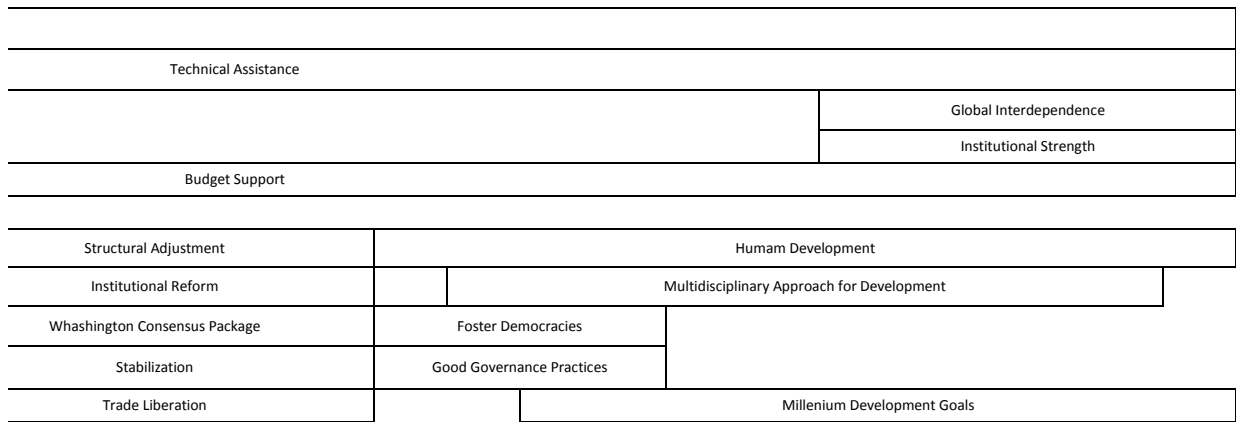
Technical Assistance

Global Interdependence

Institutional Strength

Budget Support

Structural Adjustment

Humam Development

Institutional Reform

Multidisciplinary Approach for Development

Whashington Consensus Package

Foster Democracies

Stabilization

Good Governance Practices

Trade Liberation

Millenium Development Goals